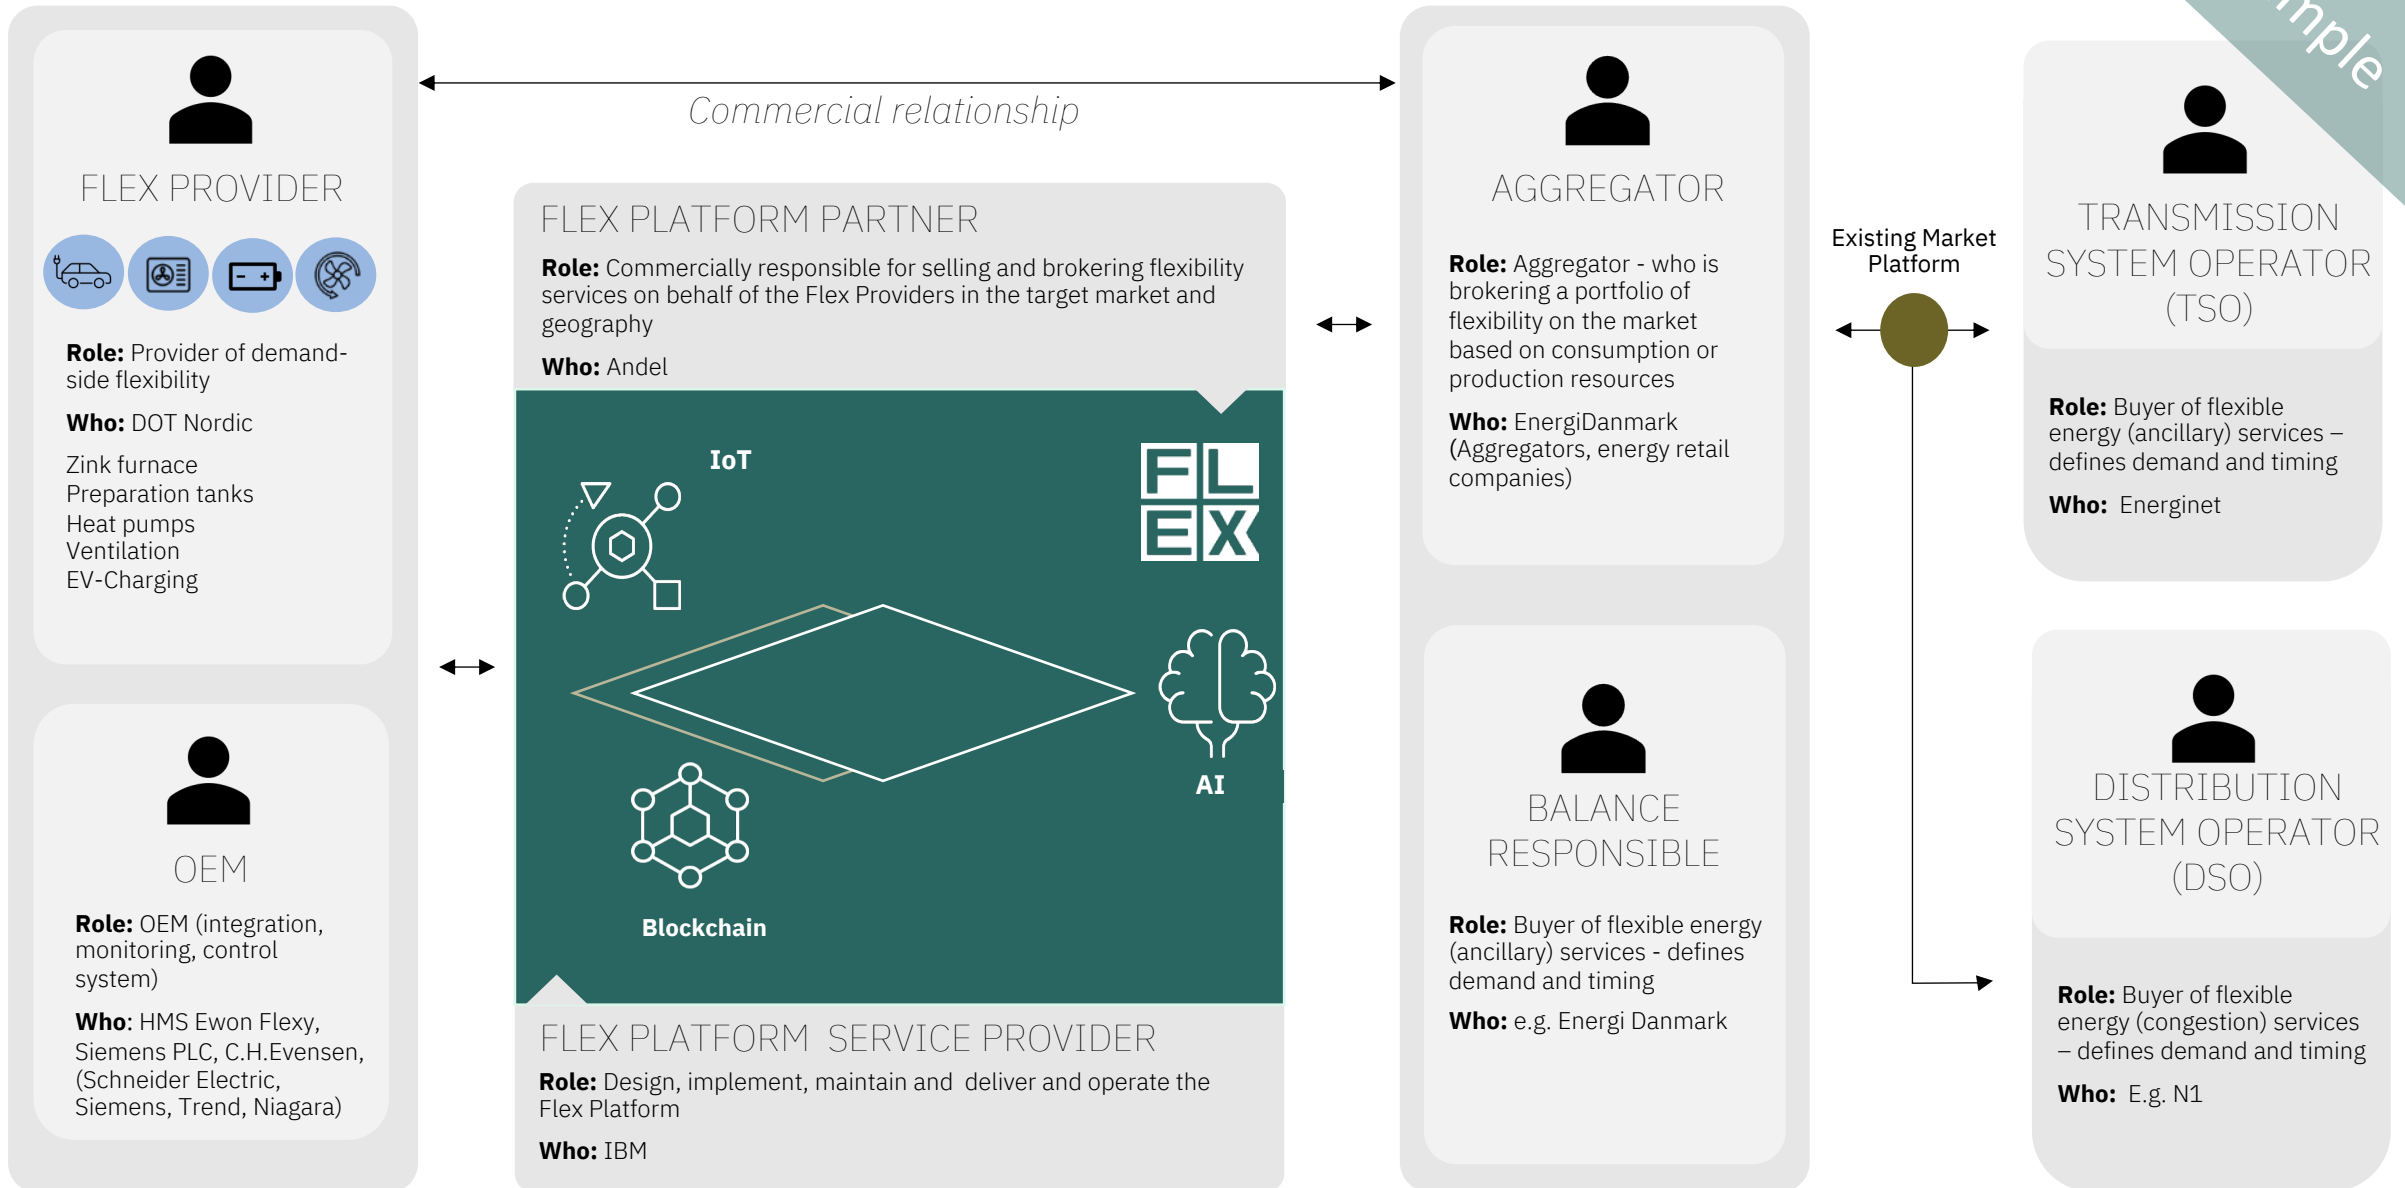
mple

Commercial relationship

FLEX PROVIDER

**Role:** Provider of demand-side flexibility

**Who:** DOT Nordic

Zink furnace
Preparation tanks
Heat pumps
Ventilation
EV-Charging

OEM

**Role:** OEM (integration, monitoring, control system)

**Who:** HMS Ewon Flexy, Siemens PLC, C.H.Evensen, (Schneider Electric, Siemens, Trend, Niagara)

FLEX PLATFORM PARTNER

**Role:** Commercially responsible for selling and brokering flexibility services on behalf of the Flex Providers in the target market and geography

**Who:** Andel

IoT

FLEX

AI

Blockchain

FLEX PLATFORM SERVICE PROVIDER

**Role:** Design, implement, maintain and deliver and operate the Flex Platform

**Who:** IBM

AGGREGATOR

**Role:** Aggregator - who is brokering a portfolio of flexibility on the market based on consumption or production resources

**Who:** EnergiDanmark (Aggregators, energy retail companies)

BALANCE RESPONSIBLE

**Role:** Buyer of flexible energy (ancillary) services - defines demand and timing

**Who:** e.g. Energi Danmark

Existing Market Platform

TRANSMISSION SYSTEM OPERATOR (TSO)

**Role:** Buyer of flexible energy (ancillary) services – defines demand and timing

**Who:** Energinet

DISTRIBUTION SYSTEM OPERATOR (DSO)

**Role:** Buyer of flexible energy (congestion) services – defines demand and timing

**Who:** E.g. N1